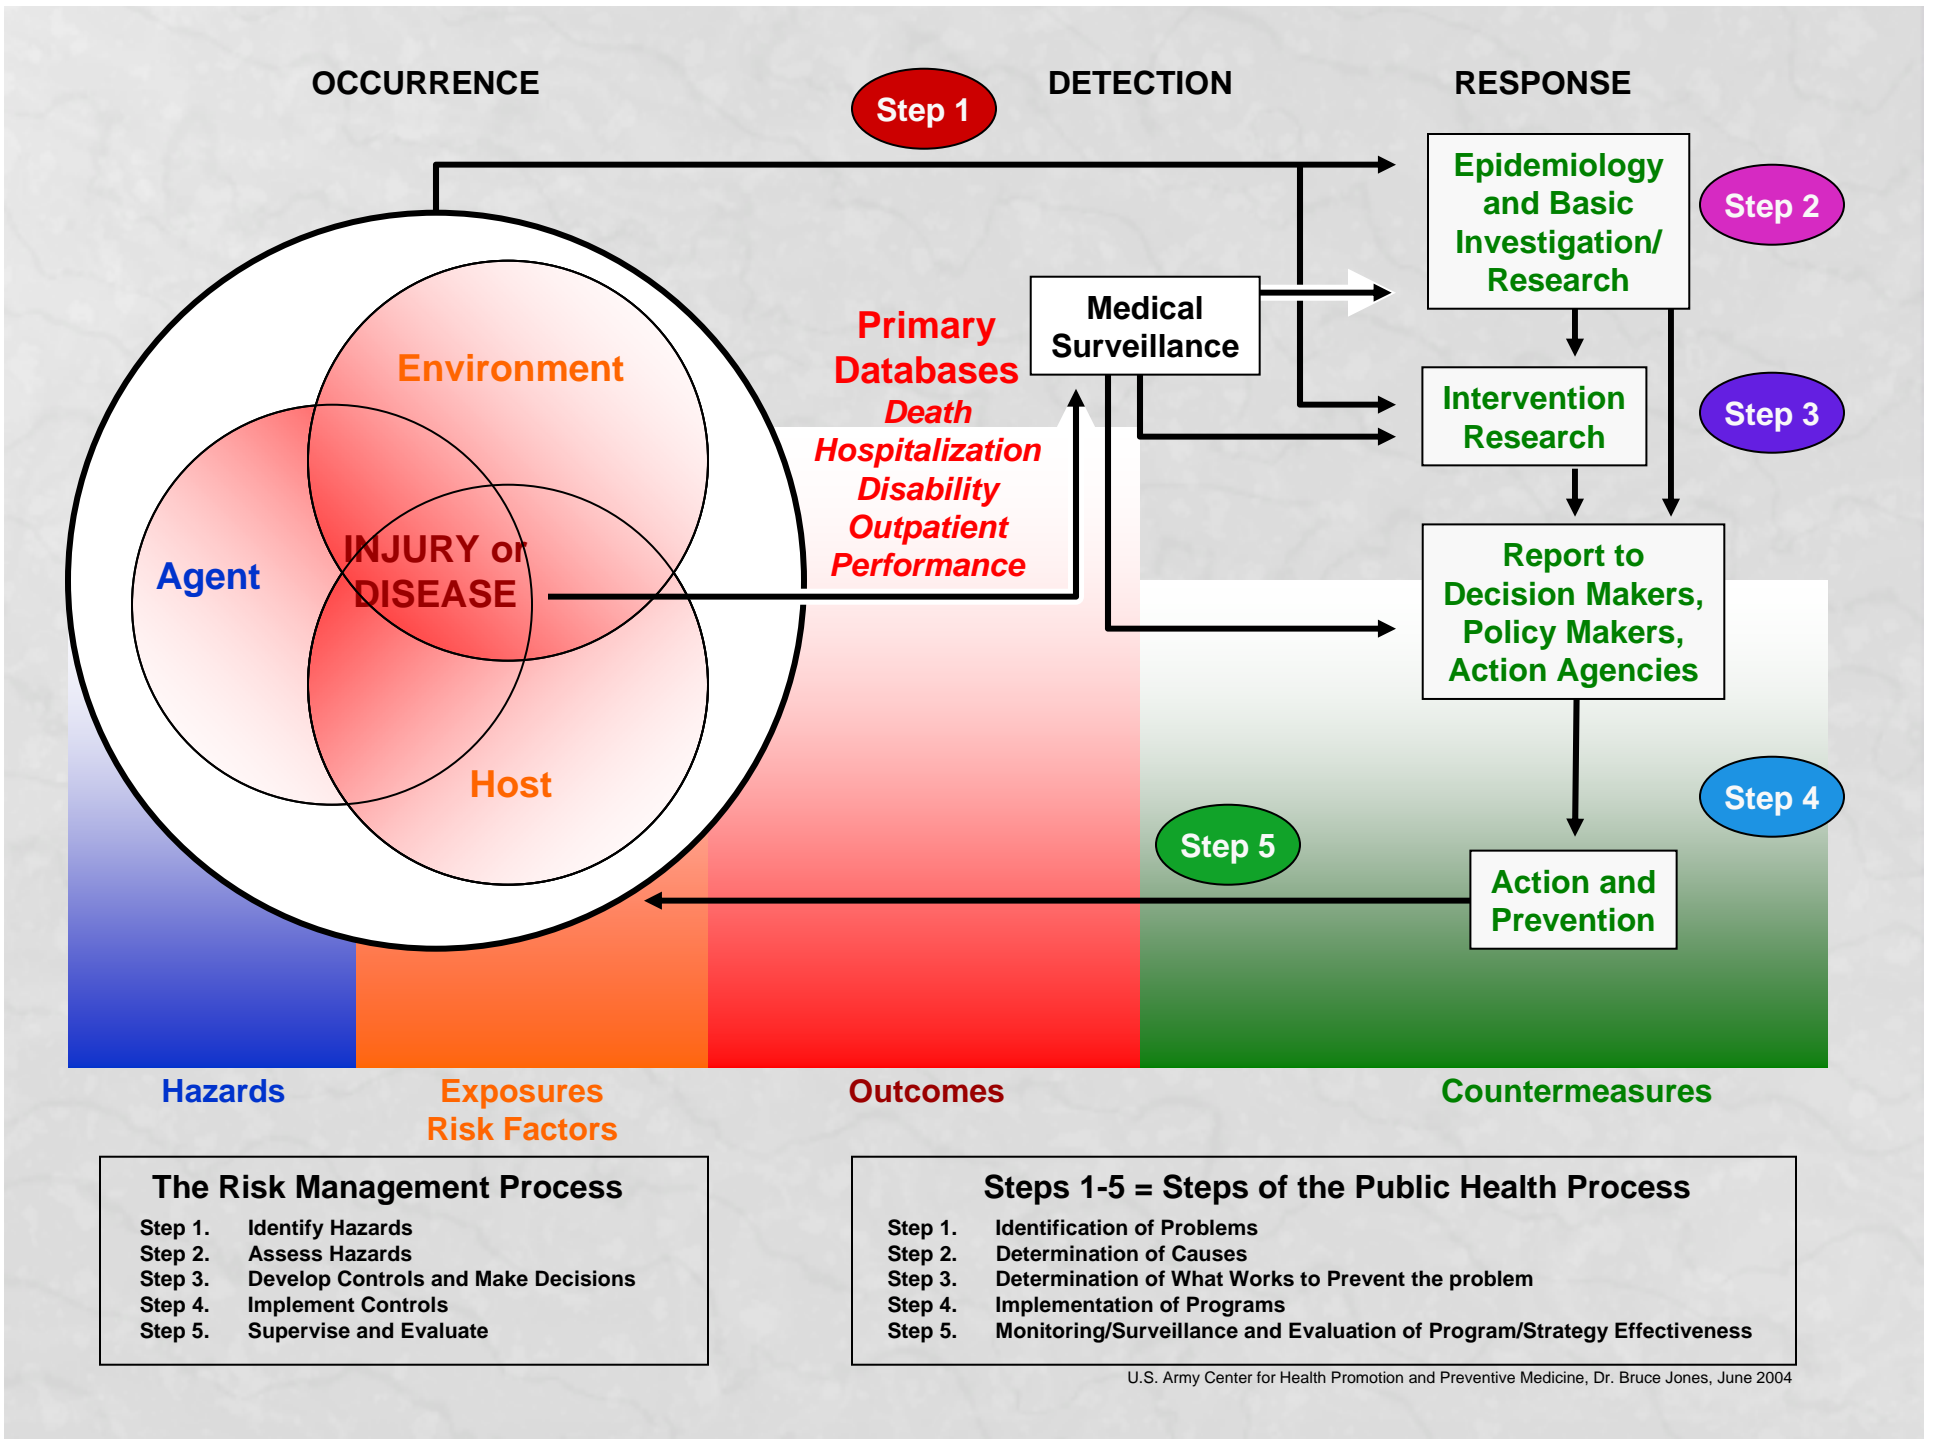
OCCURRENCE

Step 1

DETECTION

RESPONSE

Epidemiology and Basic Investigation/ Research

Step 2

Medical Surveillance

Primary Databases
Death
Hospitalization
Disability
Outpatient
Performance

Intervention Research

Step 3

Environment

Agent

INJURY or DISEASE

Host

Report to Decision Makers, Policy Makers, Action Agencies

Step 4

Step 5

Action and Prevention

Hazards

Exposures Risk Factors

Outcomes

Countermeasures

The Risk Management Process

Step 1. Identify Hazards
Step 2. Assess Hazards
Step 3. Develop Controls and Make Decisions
Step 4. Implement Controls
Step 5. Supervise and Evaluate

Steps 1-5 = Steps of the Public Health Process

Step 1. Identification of Problems
Step 2. Determination of Causes
Step 3. Determination of What Works to Prevent the problem
Step 4. Implementation of Programs
Step 5. Monitoring/Surveillance and Evaluation of Program/Strategy Effectiveness

U.S. Army Center for Health Promotion and Preventive Medicine, Dr. Bruce Jones, June 2004